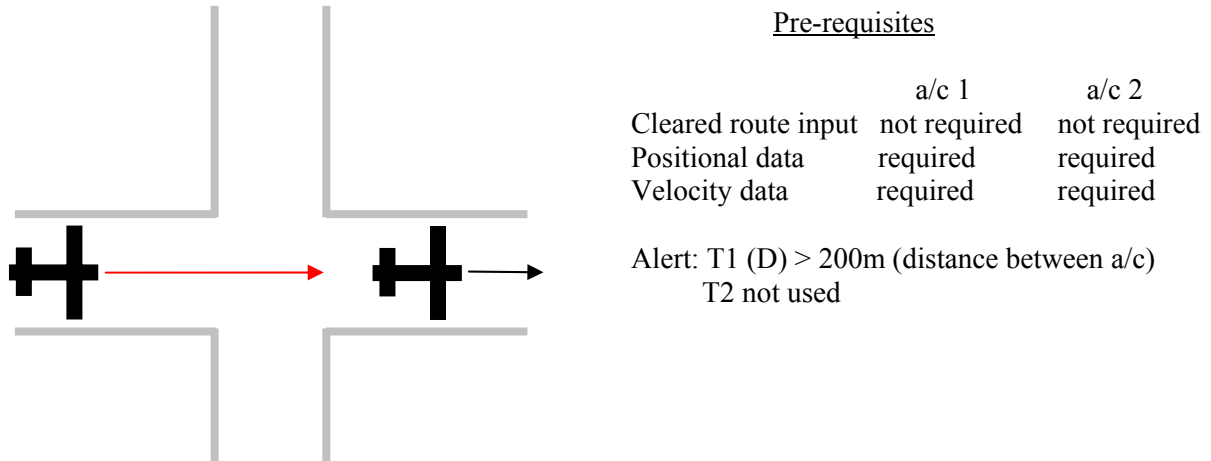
Pre-requisites

| | a/c 1 | a/c 2 |
|---|---|---|
| Cleared route input | not required | not required |
| Positional data | required | required |
| Velocity data | required | required |

Alert: T1 (D) > 200m (distance between a/c)
T2 not used